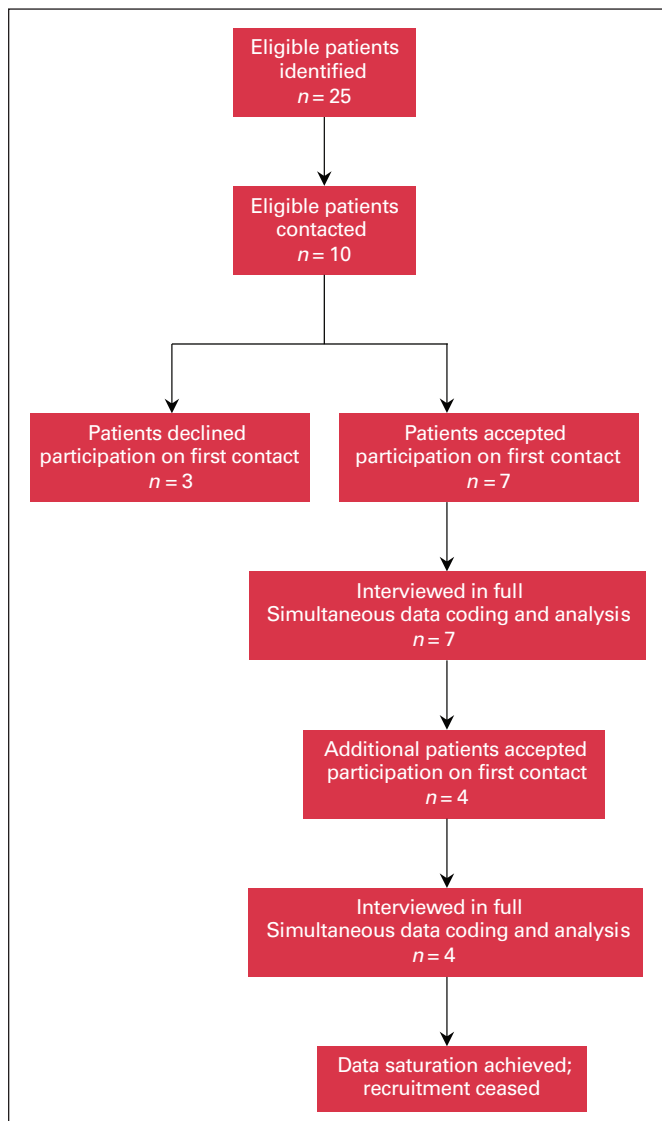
Eligible patients identified
$n = 25$

Eligible patients contacted
$n = 10$

Patients declined participation on first contact
$n = 3$

Patients accepted participation on first contact
$n = 7$

Interviewed in full
Simultaneous data coding and analysis
$n = 7$

Additional patients accepted participation on first contact
$n = 4$

Interviewed in full
Simultaneous data coding and analysis
$n = 4$

Data saturation achieved; recruitment ceased